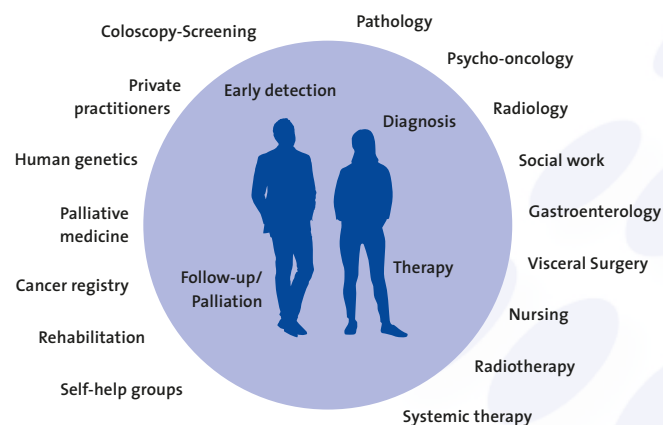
Coloscopy-Screening

Pathology

Psycho-oncology

Private practitioners

Early detection

Diagnosis

Radiology

Human genetics

Social work

Gastroenterology

Palliative medicine

Visceral Surgery

Follow-up/ Palliation

Therapy

Cancer registry

Nursing

Rehabilitation

Radiotherapy

Self-help groups

Systemic therapy